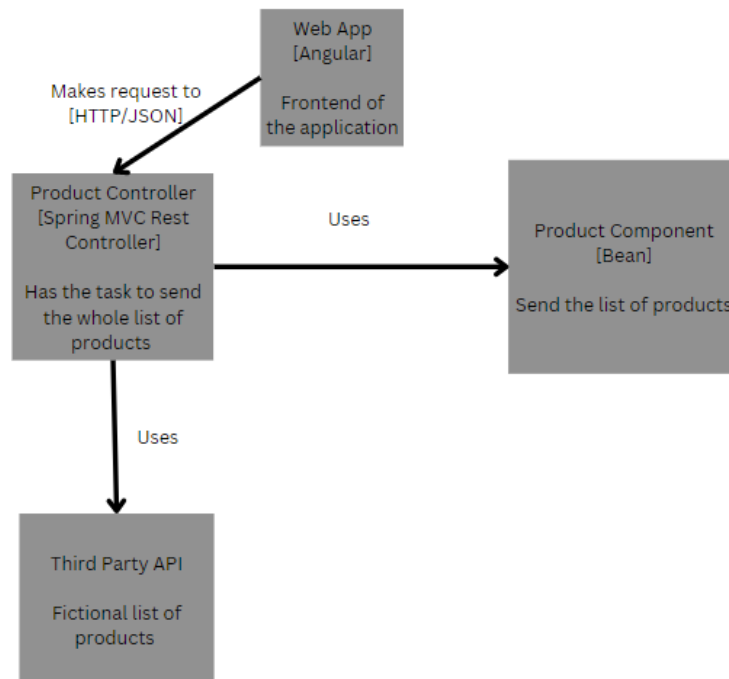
Web App
[Angular]

Frontend of the application

Makes request to
[HTTP/JSON]

Product Controller
[Spring MVC Rest Controller]

Has the task to send the whole list of products

Uses

Product Component
[Bean]

Send the list of products

Uses

Third Party API

Fictional list of products